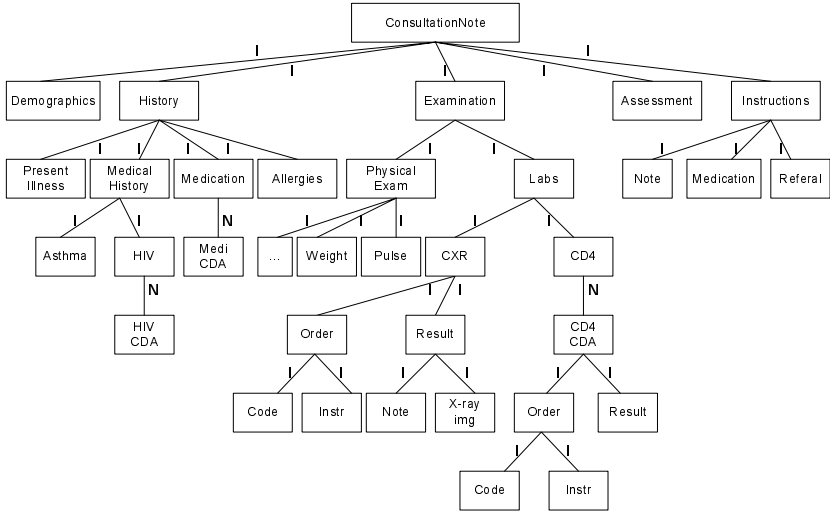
ConsultationNote

I I I I I

Demographics

History

Examination

Assessment

Instructions

I I I I

Present Illness

Medical History

Medication

Allergies

I I

Physical Exam

Labs

I I I

Note

Medication

Referal

I I

N

Asthma

HIV

Medi CDA

I I I

...

Weight

Pulse

I I

CXR

CD4

N

N

HIV CDA

I I

Order

Result

CD4 CDA

I I I I

I I

Code

Instr

Note

X-ray img

Order

Result

I I

Code

Instr